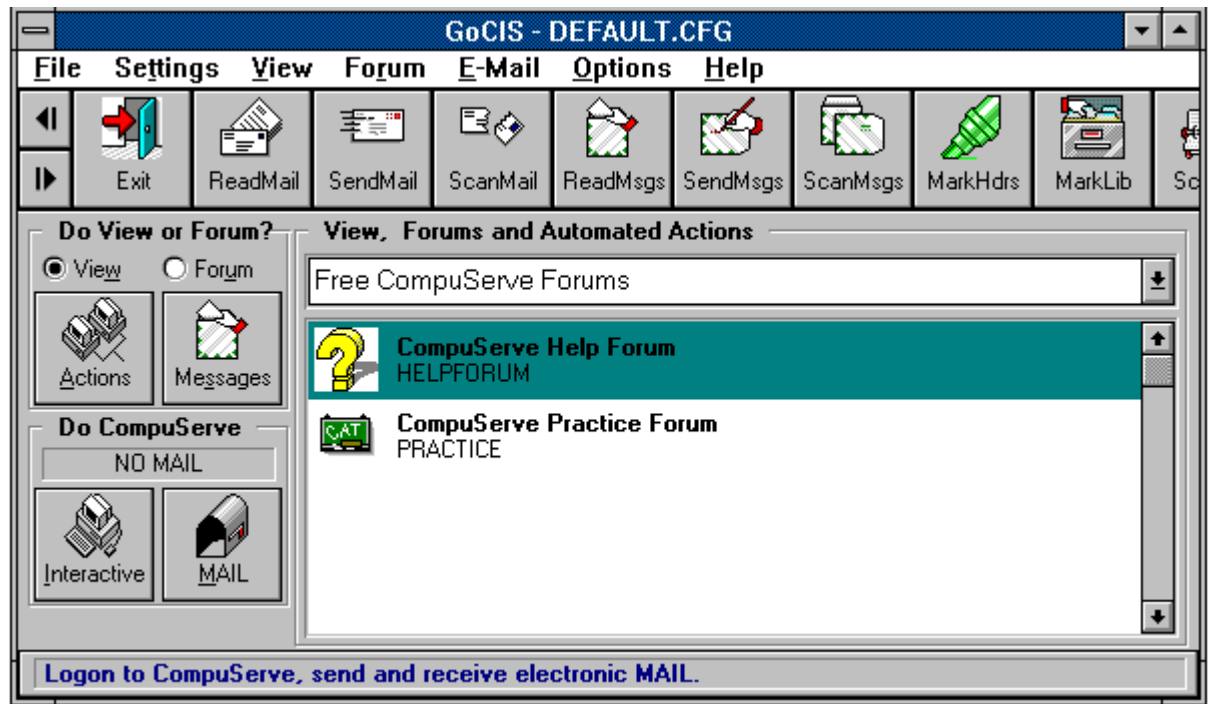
GoCIS - DEFAULT.CFG

File Settings View Forum E-Mail Options Help

Exit ReadMail SendMail ScanMail ReadMsgs SendMsgs ScanMsgs MarkHdrs MarkLib Sc

Do View or Forum?

View Forum

Actions Messages

Do CompuServe

NO MAIL

Interactive MAIL

View, Forums and Automated Actions

Free CompuServe Forums

CompuServe Help Forum
HELPFORUM

CAT

CompuServe Practice Forum
PRACTICE

Logon to CompuServe, send and receive electronic MAIL.